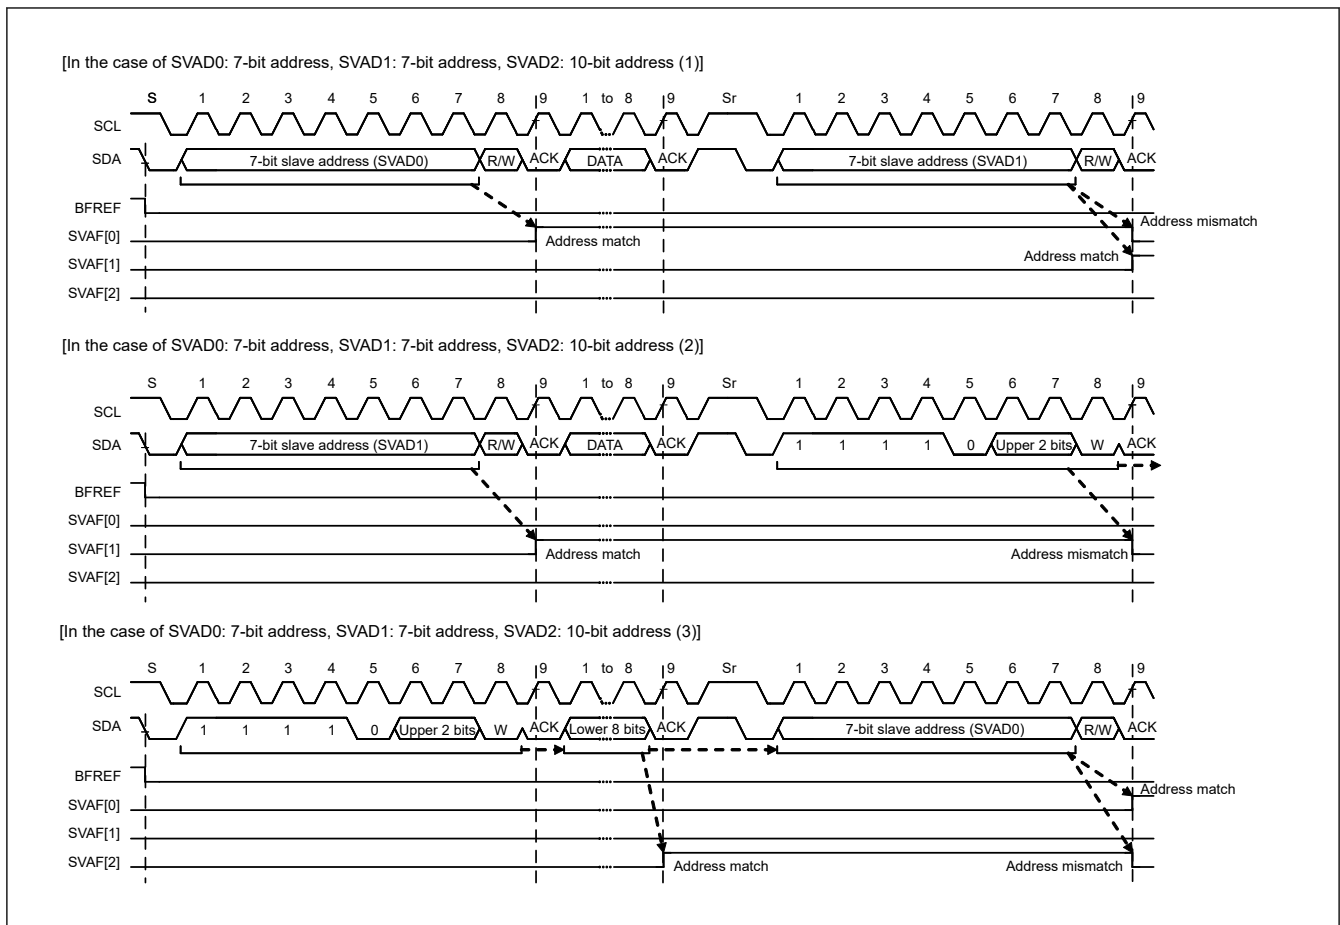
[In the case of SVAD0: 7-bit address, SVAD1: 7-bit address, SVAD2: 10-bit address (1)]

S 1 2 3 4 5 6 7 8 9 1 to 8 9 Sr 1 2 3 4 5 6 7 8 9

SCL

SDA 7-bit slave address (SVAD0) R/W ACK DATA ACK 7-bit slave address (SVAD1) R/W ACK

BFREF

SVAF[0]

SVAF[1]

SVAF[2]

Address match

Address mismatch

Address match

[In the case of SVAD0: 7-bit address, SVAD1: 7-bit address, SVAD2: 10-bit address (2)]

S 1 2 3 4 5 6 7 8 9 1 to 8 9 Sr 1 2 3 4 5 6 7 8 9

SCL

SDA 7-bit slave address (SVAD1) R/W ACK DATA ACK 1 1 1 1 0 Upper 2 bits W ACK

BFREF

SVAF[0]

SVAF[1]

SVAF[2]

Address match

Address mismatch

[In the case of SVAD0: 7-bit address, SVAD1: 7-bit address, SVAD2: 10-bit address (3)]

S 1 2 3 4 5 6 7 8 9 1 to 8 9 Sr 1 2 3 4 5 6 7 8 9

SCL

SDA 1 1 1 1 0 Upper 2 bits W ACK Lower 8 bits ACK 7-bit slave address (SVAD0) R/W ACK

BFREF

SVAF[0]

SVAF[1]

SVAF[2]

Address match

Address match

Address mismatch